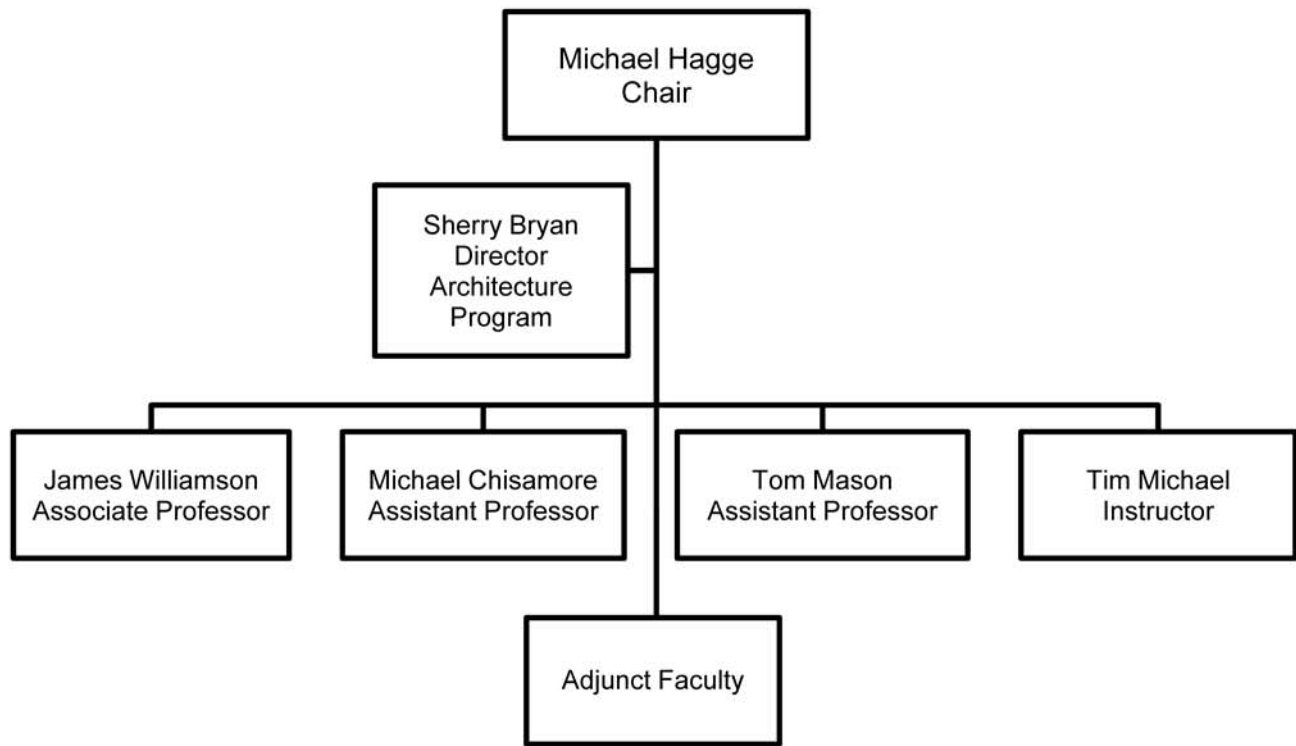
Michael Hagge
Chair

Sherry Bryan
Director
Architecture
Program

James Williamson
Associate Professor

Michael Chisamore
Assistant Professor

Tom Mason
Assistant Professor

Tim Michael
Instructor

Adjunct Faculty